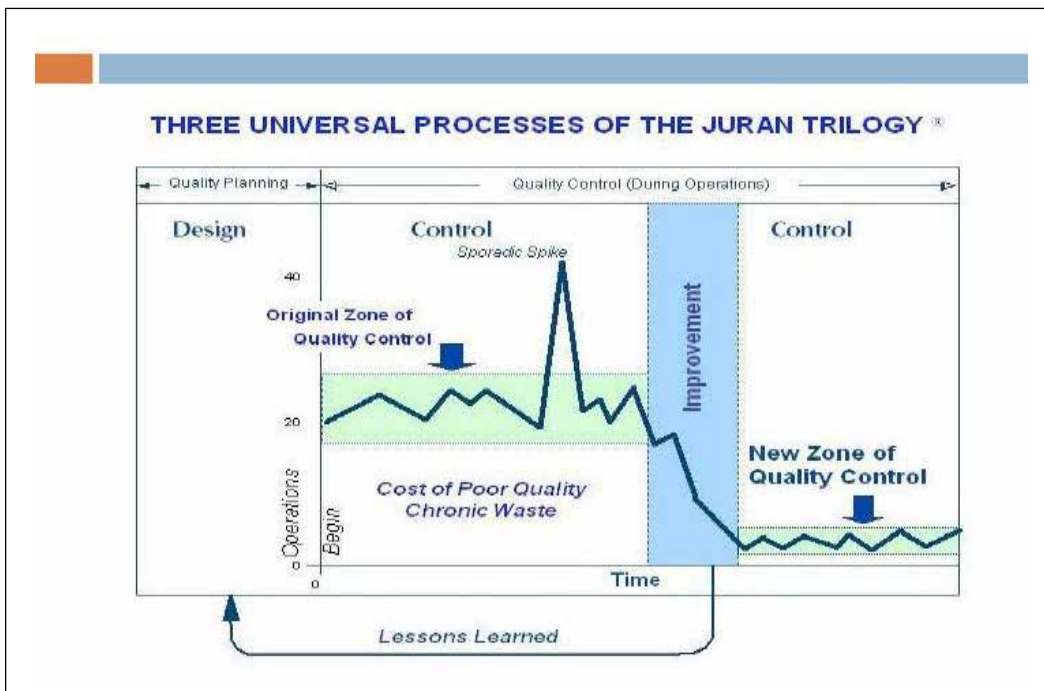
THREE UNIVERSAL PROCESSES OF THE JURAN TRILOGY ®

Quality Planning

Quality Control (During Operations)

Design

Control

Sporadic Spike

Improvement

Control

40

Original Zone of Quality Control

20

New Zone of Quality Control

Operations

Begin

Cost of Poor Quality Chronic Waste

0

0

Time

Lessons Learned